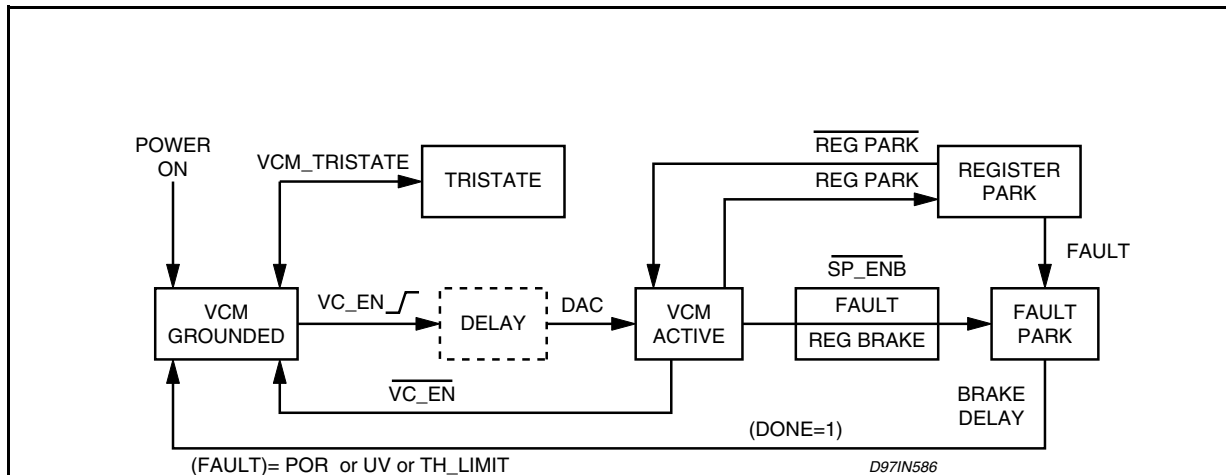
POWER ON

VCM_TRISTATE

TRISTATE

$\overline{\text{REG PARK}}$

REG PARK

REGISTER PARK

FAULT

$\overline{\text{SP\_ENB}}$

VCM GROUNDED

VC_EN

DELAY

DAC

VCM ACTIVE

FAULT

REG BRAKE

FAULT PARK

$\overline{\text{VC\_EN}}$

BRAKE DELAY

(DONE=1)

(FAULT)= POR or UV or TH_LIMIT

D97IN586